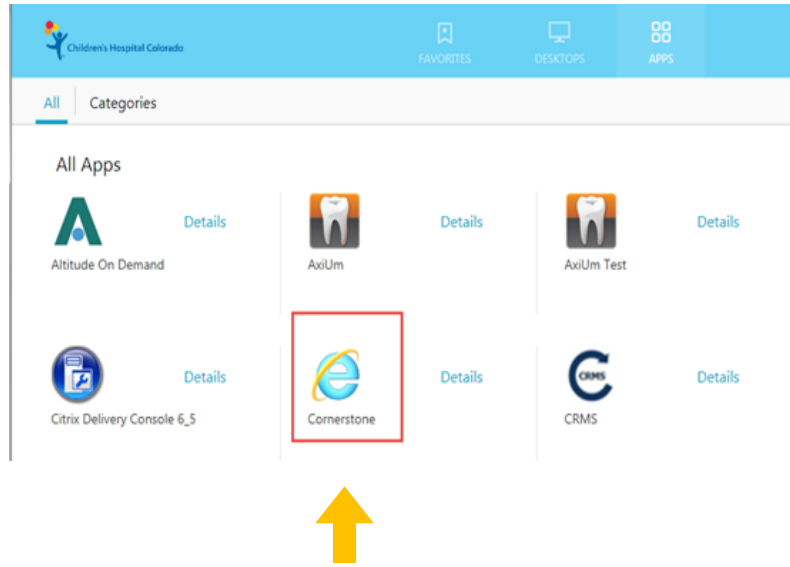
Children's Hospital Colorado

FAVORITES

DESKTOPS

APPS

All

Categories

All Apps

Altitude On Demand

Details

AxiUm

Details

AxiUm Test

Details

Citrix Delivery Console 6_5

Details

Cornerstone

Details

CRMS

CRMS

Details